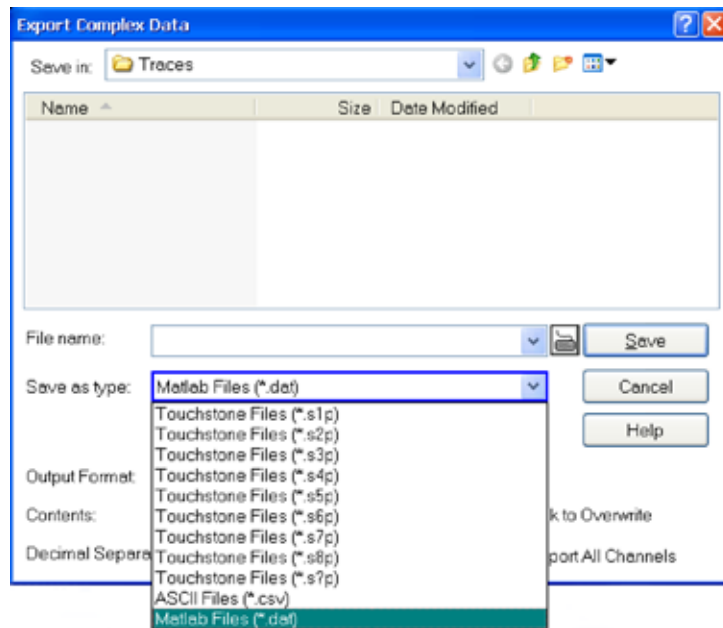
Export Complex Data

Save in: Traces

Name | Size | Date Modified

File name:

Save

Save as type: Matlab Files (*.dat)

Cancel

Help

Touchstone Files (*.s1p)
Touchstone Files (*.s2p)
Touchstone Files (*.s3p)
Touchstone Files (*.s4p)
Touchstone Files (*.s5p)
Touchstone Files (*.s6p)
Touchstone Files (*.s7p)
Touchstone Files (*.s8p)
Touchstone Files (*.s?p)
ASCII Files (*.csv)
Matlab Files (*.dat)

Output Format:

Contents:

k to Overwrite

Decimal Separa

port All Channels